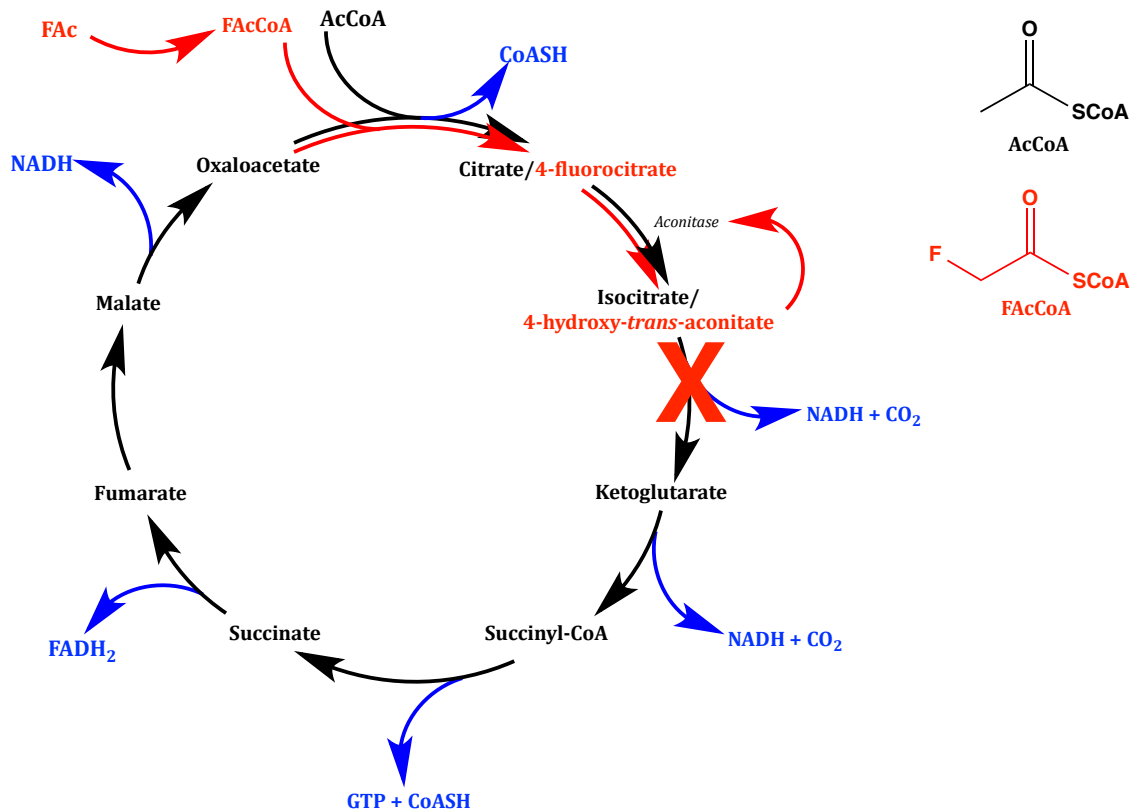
FAc
FAcCoA
AcCoA
CoASH
NADH
Oxaloacetate
Citrate/4-fluorocitrate
Aconitase
Isocitrate/
4-hydroxy-trans-aconitate
X
NADH + $CO_2$
Malate
Fumarate
Ketoglutarate
FADH$_2$
Succinate
Succinyl-CoA
NADH + $CO_2$
GTP + CoASH
O
SCoA
AcCoA
F
O
SCoA
FAcCoA